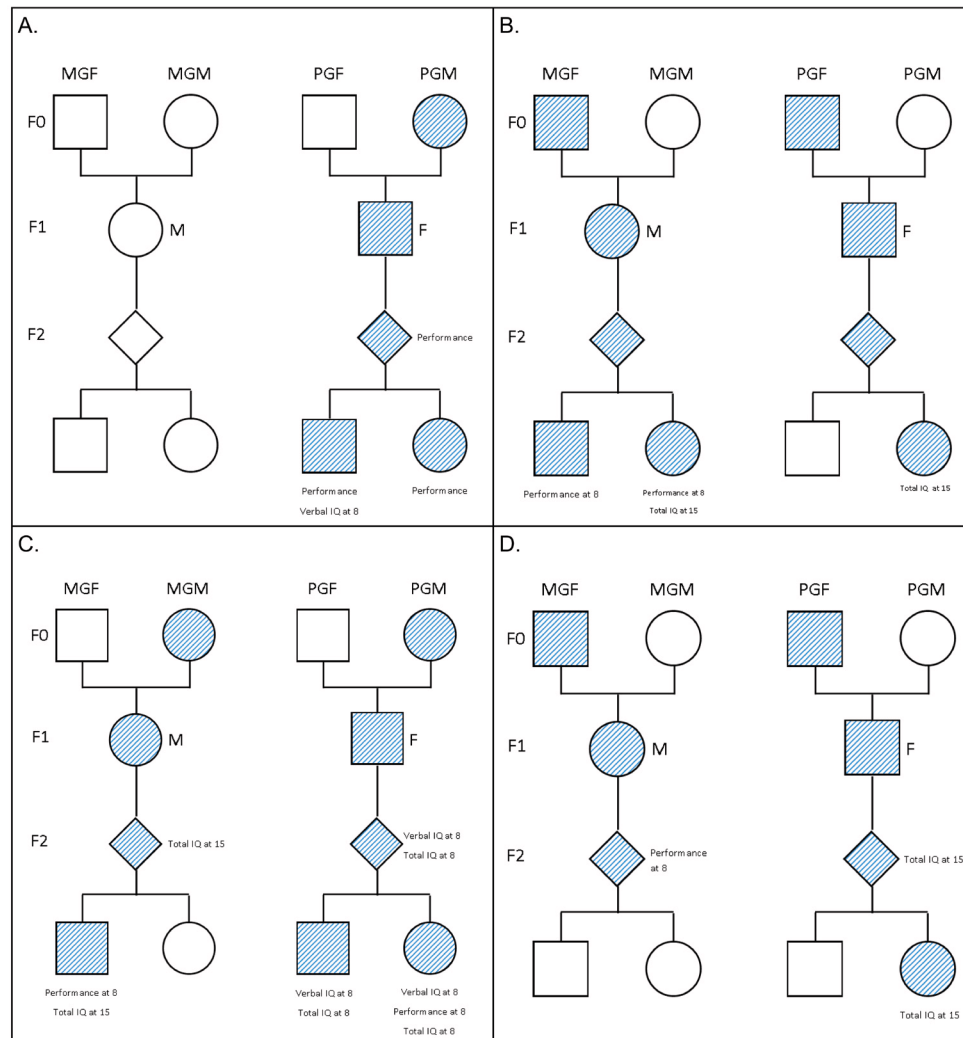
A.

MGF MGM PGF PGM

F0

F1 M F

F2 Performance

Performance
Verbal IQ at 8

Performance

B.

MGF MGM PGF PGM

F0

F1 M F

F2

Performance at 8

Performance at 8
Total IQ at 15

Total IQ at 15

C.

MGF MGM PGF PGM

F0

F1 M F

F2 Total IQ at 15

Verbal IQ at 8
Total IQ at 8

Performance at 8
Total IQ at 15

Verbal IQ at 8
Total IQ at 8

Verbal IQ at 8
Performance at 8
Total IQ at 8

D.

MGF MGM PGF PGM

F0

F1 M F

F2 Performance at 8

Total IQ at 15

Total IQ at 15